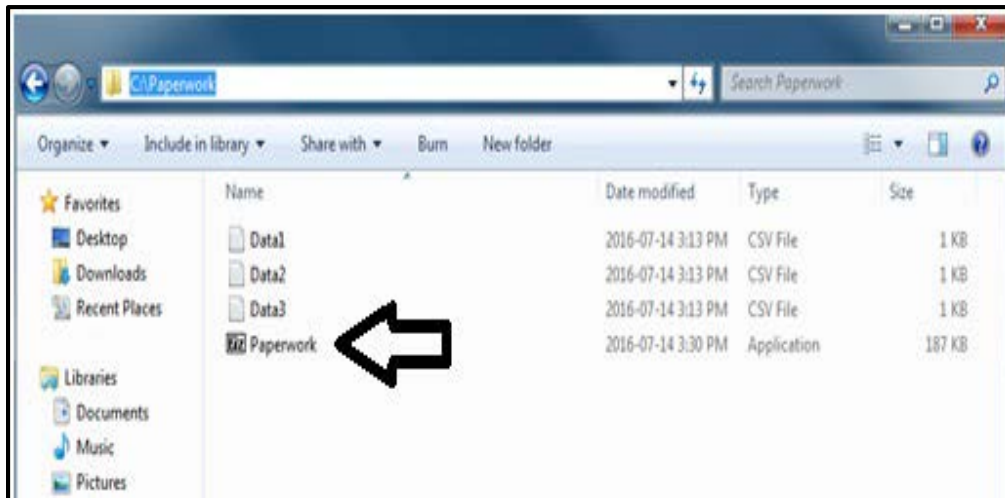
C:\Paperwork

Search Paperwork

Organize ▾ Include in library ▾ Share with ▾ Burn New folder

Favorites
Desktop
Downloads
Recent Places

Libraries
Documents
Music
Pictures

| Name | Date modified | Type | Size |
|---|---|---|---|
| Data1 | 2016-07-14 3:13 PM | CSV File | 1 KB |
| Data2 | 2016-07-14 3:13 PM | CSV File | 1 KB |
| Data3 | 2016-07-14 3:13 PM | CSV File | 1 KB |
| Paperwork | 2016-07-14 3:30 PM | Application | 187 KB |